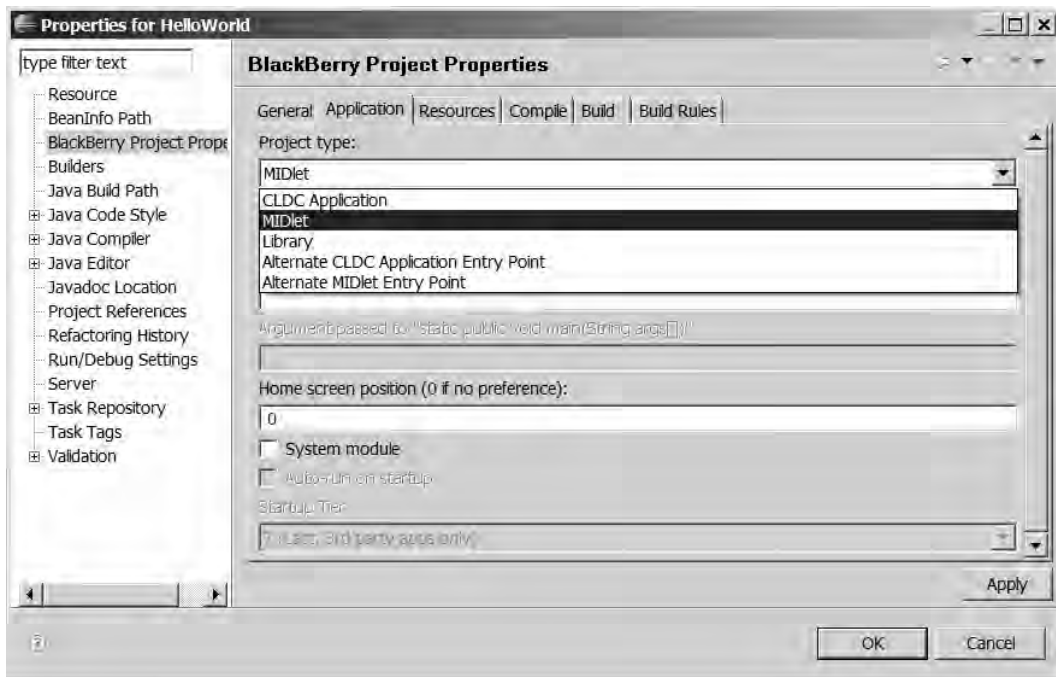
Properties for HelloWorld

type filter text

Resource
BeanInfo Path
BlackBerry Project Prope
Builders
Java Build Path
Java Code Style
Java Compiler
Java Editor
Javadoc Location
Project References
Refactoring History
Run/Debug Settings
Server
Task Repository
Task Tags
Validation

BlackBerry Project Properties

General Application Resources Compile Build Build Rules

Project type:

MIDlet

CLDC Application
MIDlet
Library
Alternate CLDC Application Entry Point
Alternate MIDlet Entry Point

Argument passed to "static public void main(String args[])"

Home screen position (0 if no preference):

0

System module

Auto-run on startup

Startup Tier

7 (Last; 3rd party apps only)

Apply

OK Cancel